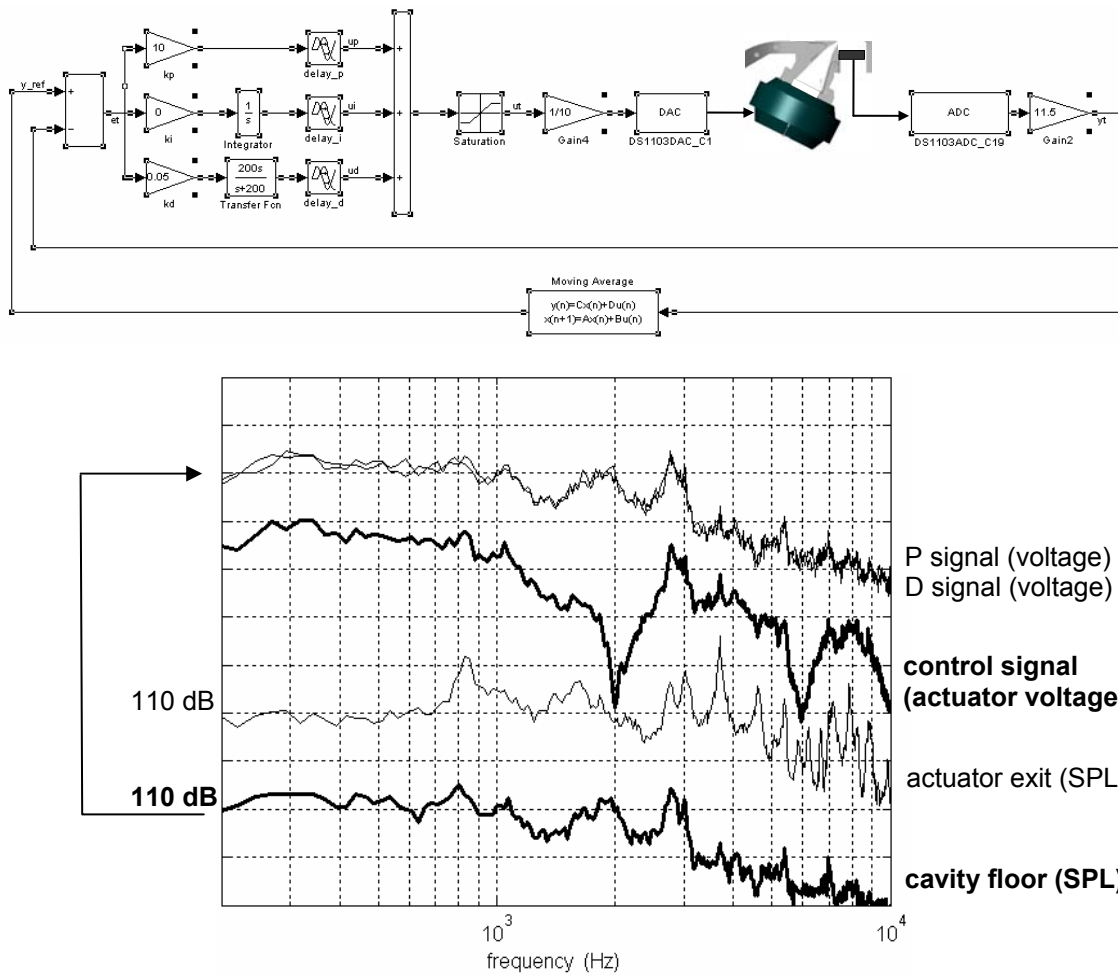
y_ref
+
-
et
10
kp
0
ki
0.05
kd
$\frac{1}{s}$
Integrator
$\frac{200s}{s+200}$
Transfer Fcn
delay_p
delay_i
delay_d
up
ui
ud
+
+
+
Saturation
ut
1/10
Gain4
DAC
DS1103DAC_C1
ADC
DS1103ADC_C19
11.5
Gain2
yt

Moving Average
y(n)=Cx(n)+Du(n)
x(n+1)=Ax(n)+Bu(n)

P signal (voltage)
D signal (voltage)
control signal
(actuator voltage
110 dB
actuator exit (SPL
110 dB
cavity floor (SPL)
$10^3$
$10^4$
frequency (Hz)